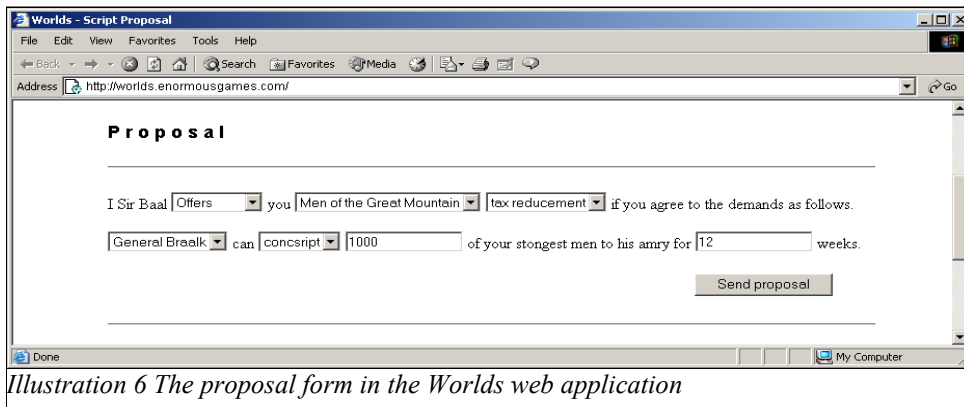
Worlds - Script Proposal

File Edit View Favorites Tools Help

Back Search Favorites Media

Address http://worlds.enormousgames.com/ Go

Proposal

I Sir Baal Offers you Men of the Great Mountain tax reducement if you agree to the demands as follows.

General Braalk can concsript 1000 of your stongest men to his amry for 12 weeks.

Send proposal

Done My Computer

Illustration 6 The proposal form in the Worlds web application